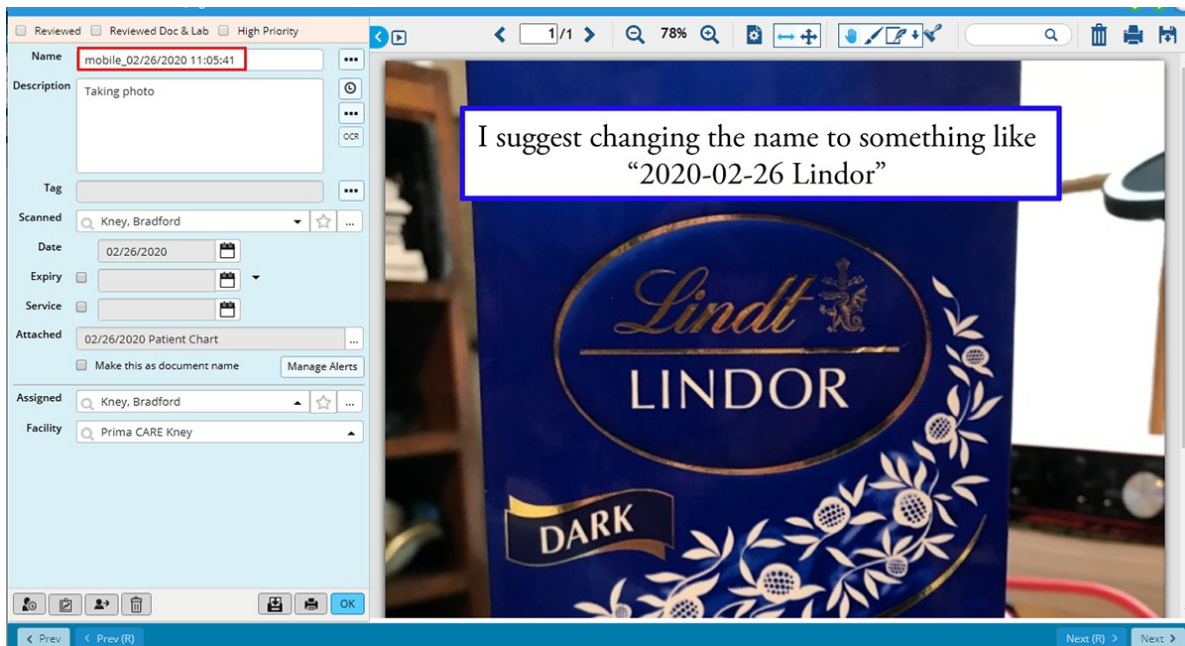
Reviewed Reviewed Doc & Lab High Priority

Name mobile_02/26/2020 11:05:41

Description Taking photo

OCR

Tag

Scanned Kney, Bradford

Date 02/26/2020

Expiry

Service

Attached 02/26/2020 Patient Chart

Make this as document name

Manage Alerts

Assigned Kney, Bradford

Facility Prima CARE Kney

OK

< Prev < Prev (R)

1/1 78%

I suggest changing the name to something like “2020-02-26 Lindor”

Lindt LINDOR DARK

Next (R) > Next >